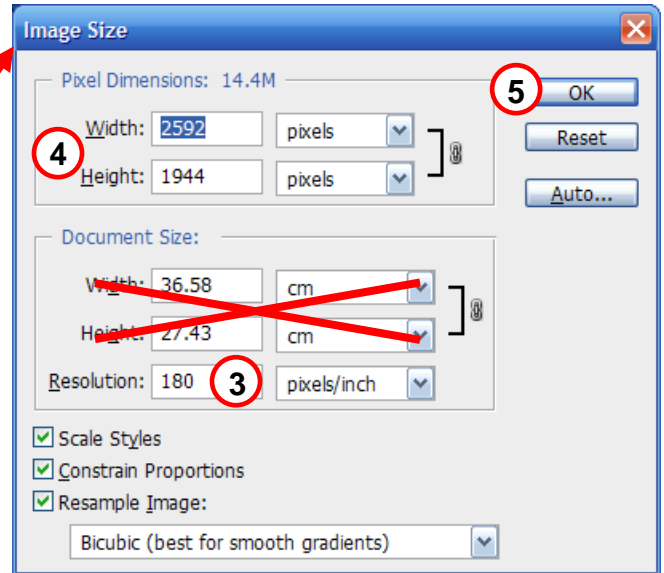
Image Size

Pixel Dimensions: 14.4M

Width: 2592 pixels

Height: 1944 pixels

4

5

OK

Reset

Auto...

Document Size:

Width: 36.58 cm

Height: 27.43 cm

Resolution: 180 pixels/inch

3

Scale Styles

Constrain Proportions

Resample Image:

Bicubic (best for smooth gradients)